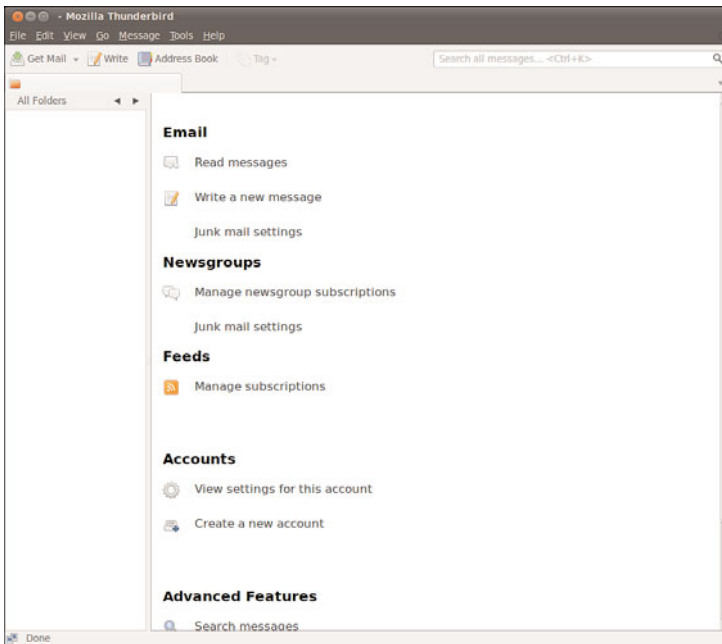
- Mozilla Thunderbird

File Edit View Go Message Tools Help

Get Mail Write Address Book Tag

Search all messages... <Ctrl+K>

All Folders

Email

Read messages

Write a new message

Junk mail settings

Newsgroups

Manage newsgroup subscriptions

Junk mail settings

Feeds

Manage subscriptions

Accounts

View settings for this account

Create a new account

Advanced Features

Search messages

Done